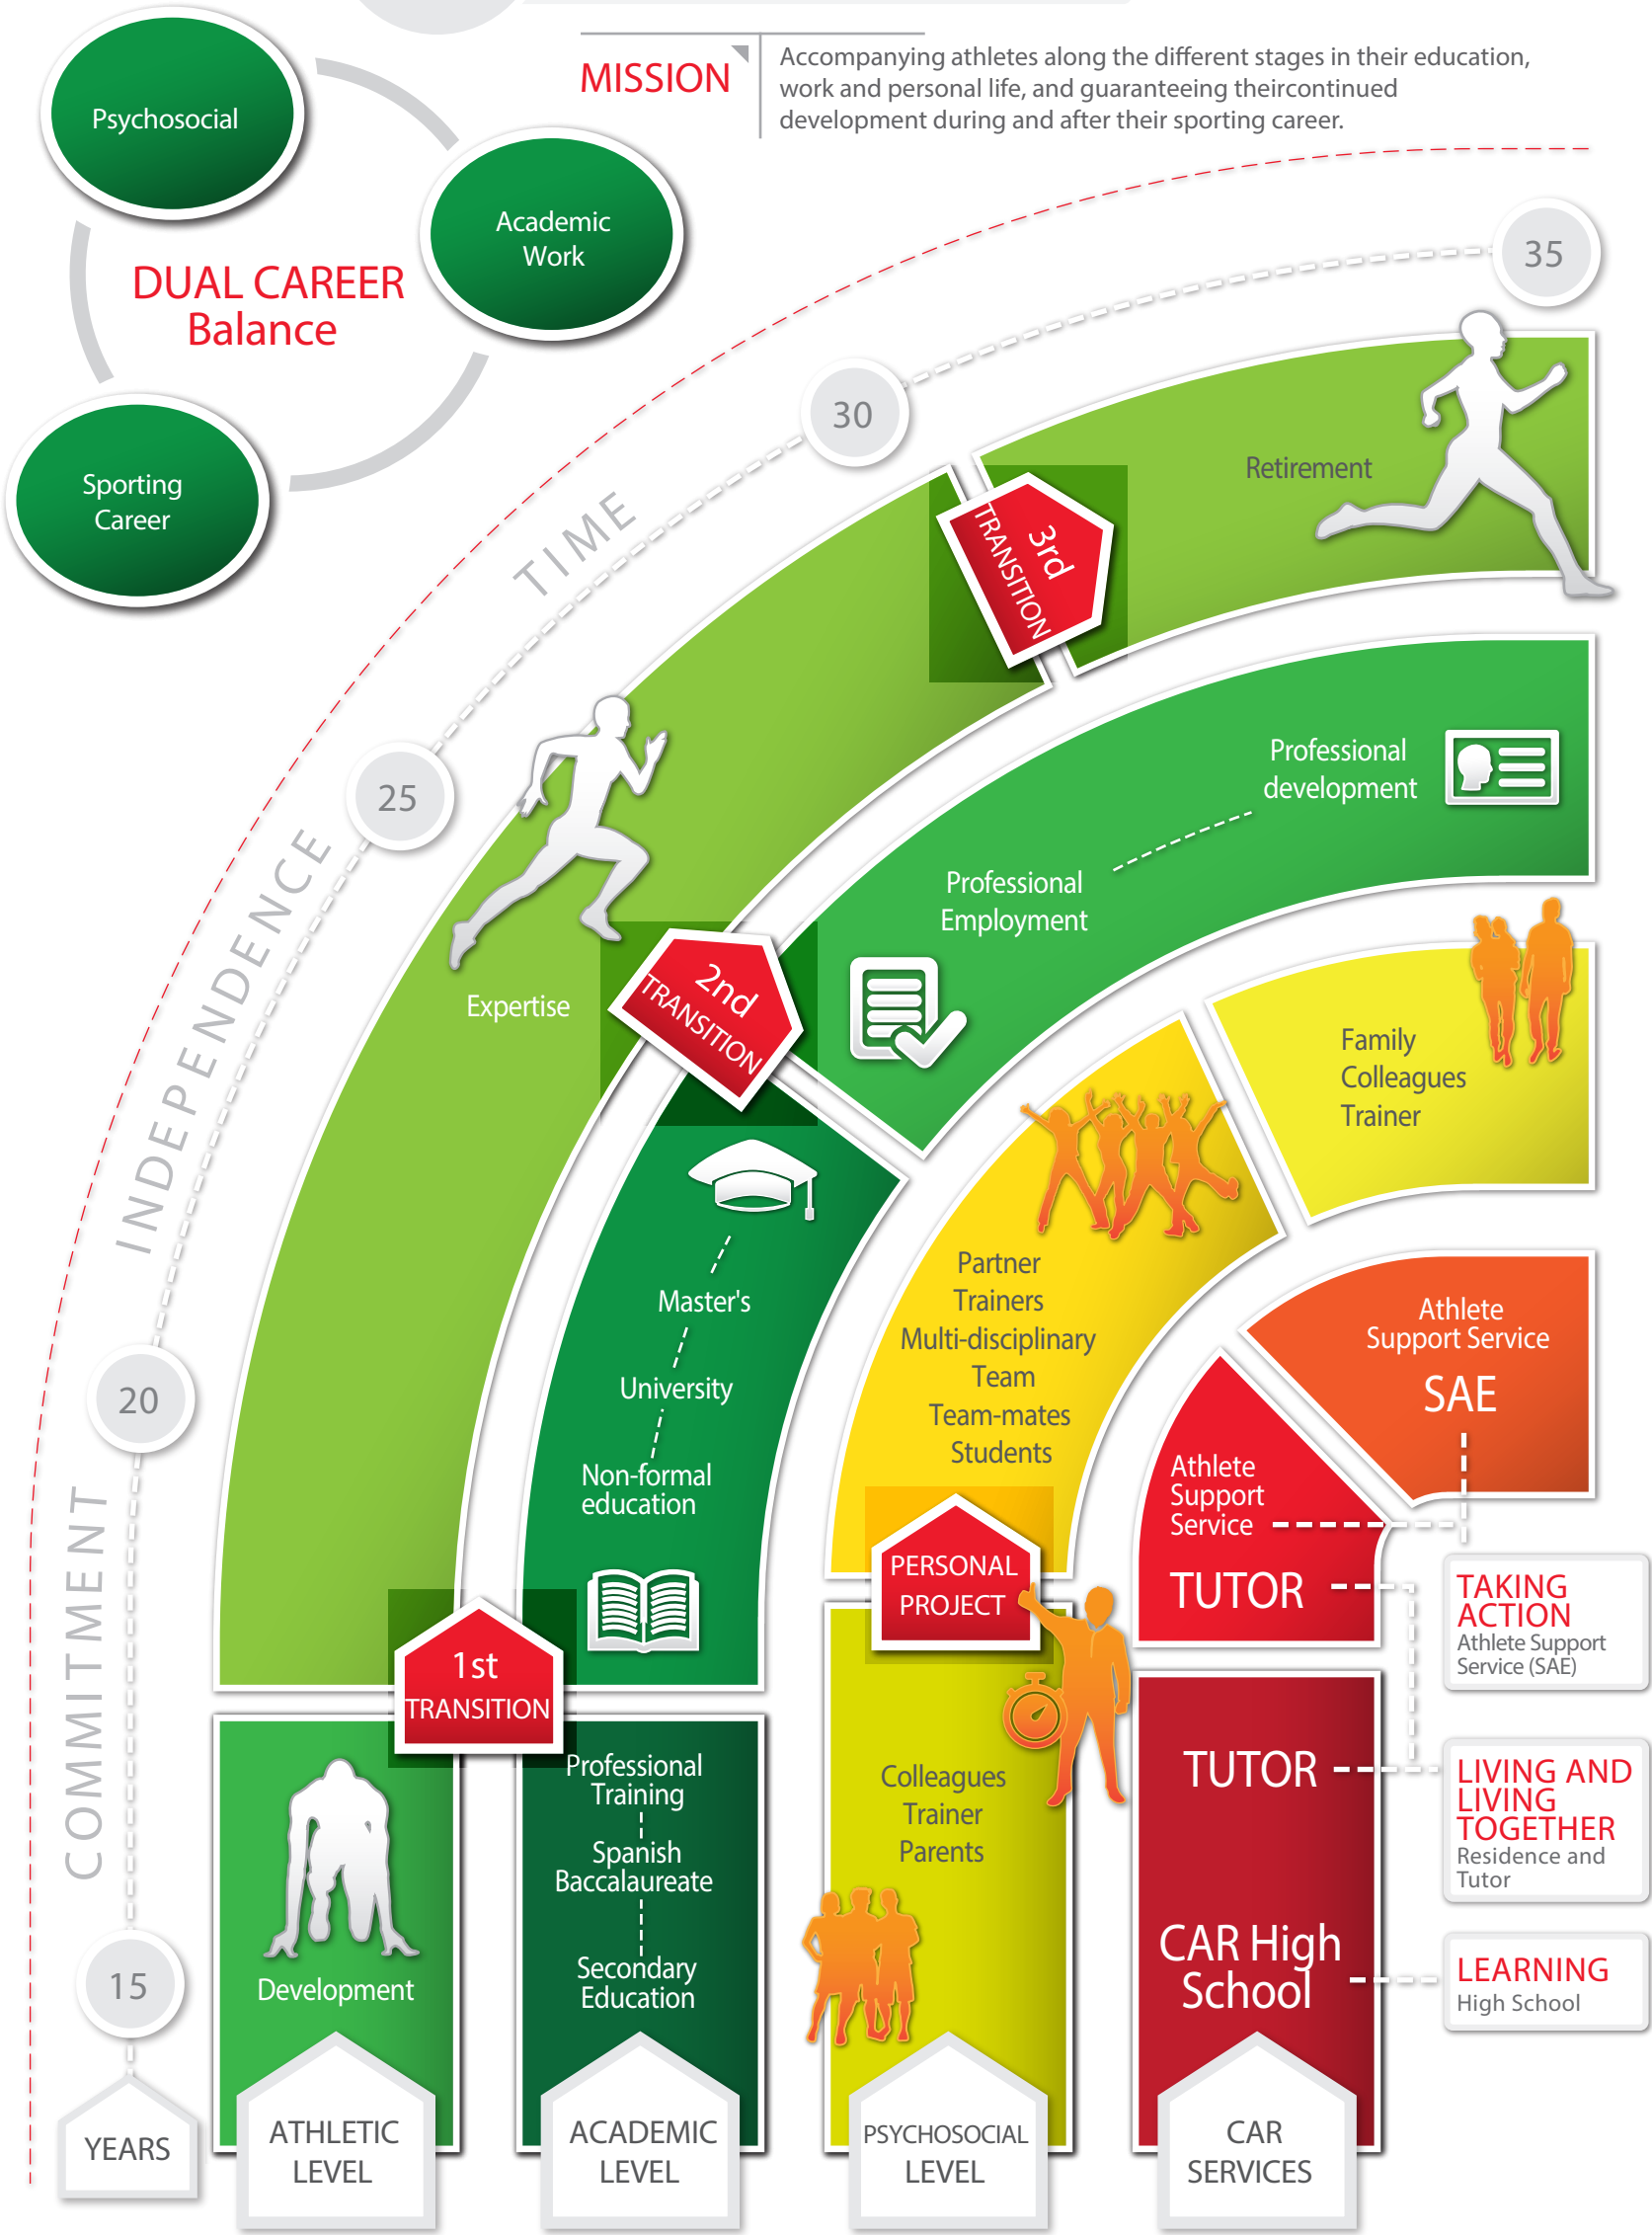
MISSION

Accompanying athletes along the different stages in their education, work and personal life, and guaranteeing theircontinued development during and after their sporting career.

Psychosocial

Academic Work

DUAL CAREER Balance

Sporting Career

35

30

TIME

25

INDEPENDENCE

20

COMMITMENT

15

YEARS

Retirement

3rd TRANSITION

Professional development

Professional Employment

Expertise

2nd TRANSITION

Family
Colleagues
Trainer

Master's

University

Non-formal education

Partner
Trainers
Multi-disciplinary Team
Team-mates
Students

Athlete Support Service

SAE

Athlete Support Service

TUTOR

TAKING ACTION
Athlete Support Service (SAE)

1st TRANSITION

PERSONAL PROJECT

Development

Professional Training

Spanish Baccalaureate

Secondary Education

Colleagues
Trainer
Parents

TUTOR

LIVING AND LIVING TOGETHER
Residence and Tutor

CAR High School

LEARNING
High School

ATHLETIC LEVEL

ACADEMIC LEVEL

PSYCHOSOCIAL LEVEL

CAR SERVICES